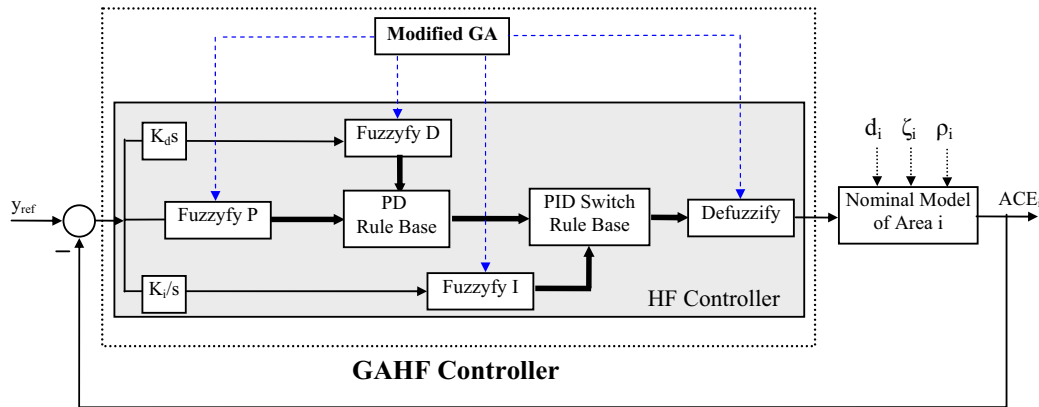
Modified GA

$K_d s$

Fuzzyfy D

$y_{ref}$

Fuzzyfy P

PD Rule Base

PID Switch Rule Base

Defuzzify

$d_i$ $\zeta_i$ $\rho_i$

Nominal Model of Area i

$ACE_i$

−

$K_i/s$

Fuzzyfy I

HF Controller

GAHF Controller